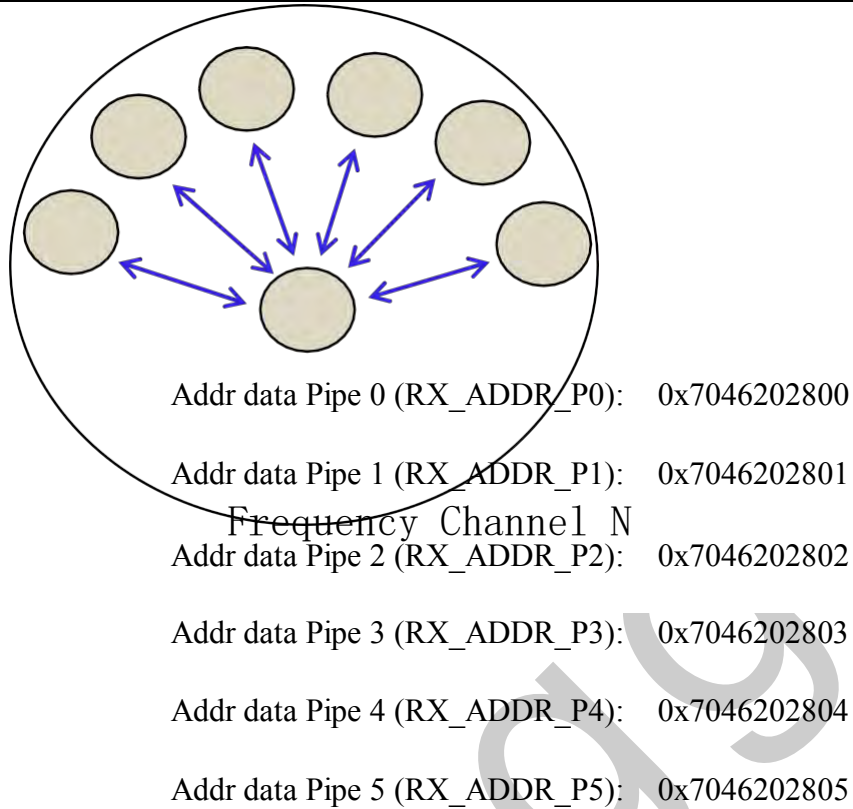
Addr data Pipe 0 (RX_ADDR_P0): 0x7046202800

Addr data Pipe 1 (RX_ADDR_P1): 0x7046202801

Frequency Channel N

Addr data Pipe 2 (RX_ADDR_P2): 0x7046202802

Addr data Pipe 3 (RX_ADDR_P3): 0x7046202803

Addr data Pipe 4 (RX_ADDR_P4): 0x7046202804

Addr data Pipe 5 (RX_ADDR_P5): 0x7046202805